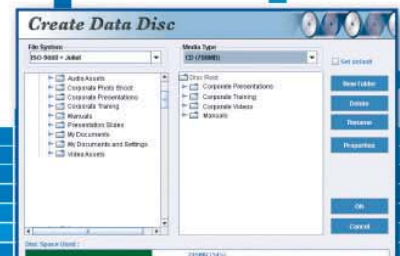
Create Data Disc

File System
ISO 9660 + Joliet

Media Type
CD (700MB)

Set default

Audio Assets
Corporate Photo Shoot
Corporate Presentations
Corporate Training
Manuals
Presentation Slides
My Documents
My Documents and Settings
Video Assets

Disc Root
Corporate Presentations
Corporate Training
Corporate Videos
Manuals

New Folder
Delete
Rename
Properties

OK
Cancel

Disc Space Used :
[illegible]